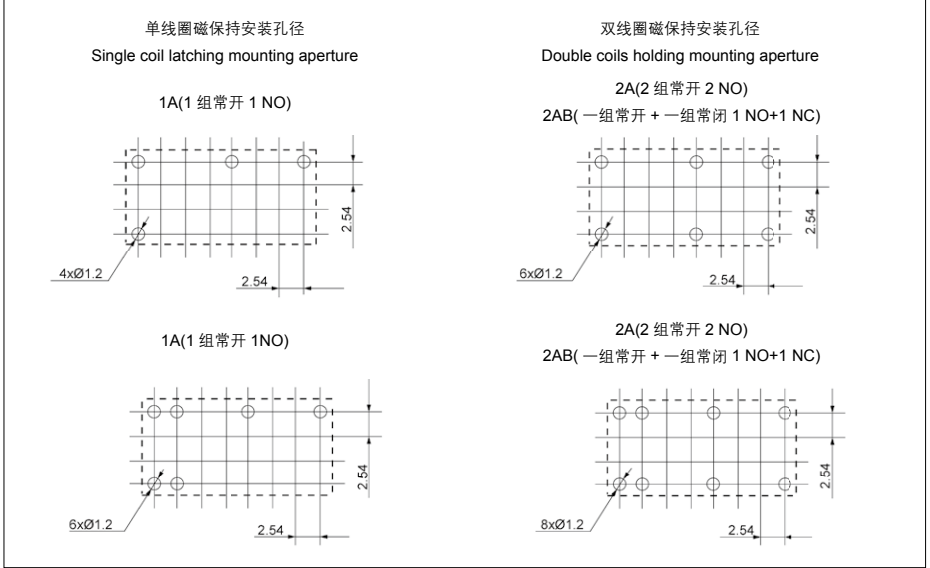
单线圈磁保持安装孔径
Single coil latching mounting aperture

1A(1 组常开 1 NO)

2.54

4xØ1.2

2.54

1A(1 组常开 1NO)

2.54

6xØ1.2

2.54

双线圈磁保持安装孔径
Double coils holding mounting aperture

2A(2 组常开 2 NO)
2AB( 一组常开 + 一组常闭 1 NO+1 NC)

2.54

6xØ1.2

2.54

2A(2 组常开 2 NO)
2AB( 一组常开 + 一组常闭 1 NO+1 NC)

2.54

8xØ1.2

2.54